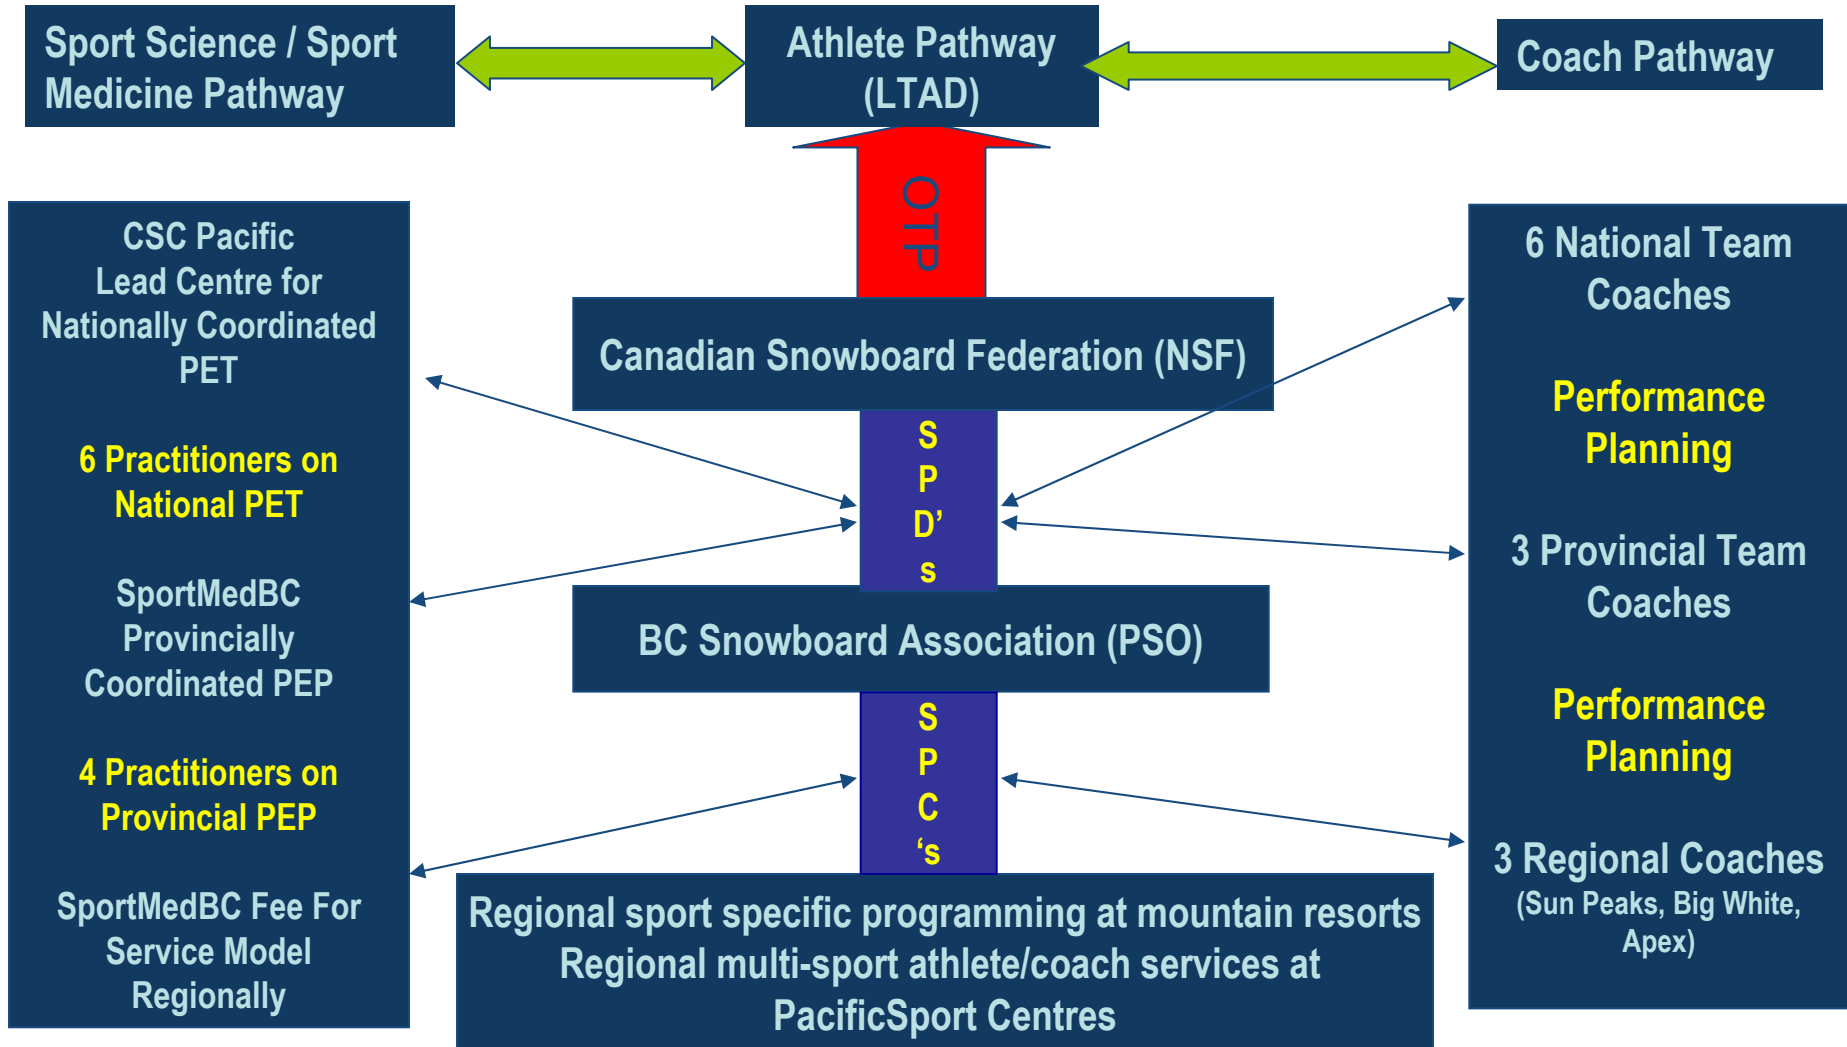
Sport Science / Sport Medicine Pathway

Athlete Pathway (LTAD)

Coach Pathway

OTP

CSC Pacific Lead Centre for Nationally Coordinated PET

6 Practitioners on National PET

SportMedBC Provincially Coordinated PEP

4 Practitioners on Provincial PEP

SportMedBC Fee For Service Model Regionally

Canadian Snowboard Federation (NSF)

S
P
D'
s

BC Snowboard Association (PSO)

S
P
C
's

Regional sport specific programming at mountain resorts
Regional multi-sport athlete/coach services at PacificSport Centres

6 National Team Coaches

Performance Planning

3 Provincial Team Coaches

Performance Planning

3 Regional Coaches
(Sun Peaks, Big White, Apex)